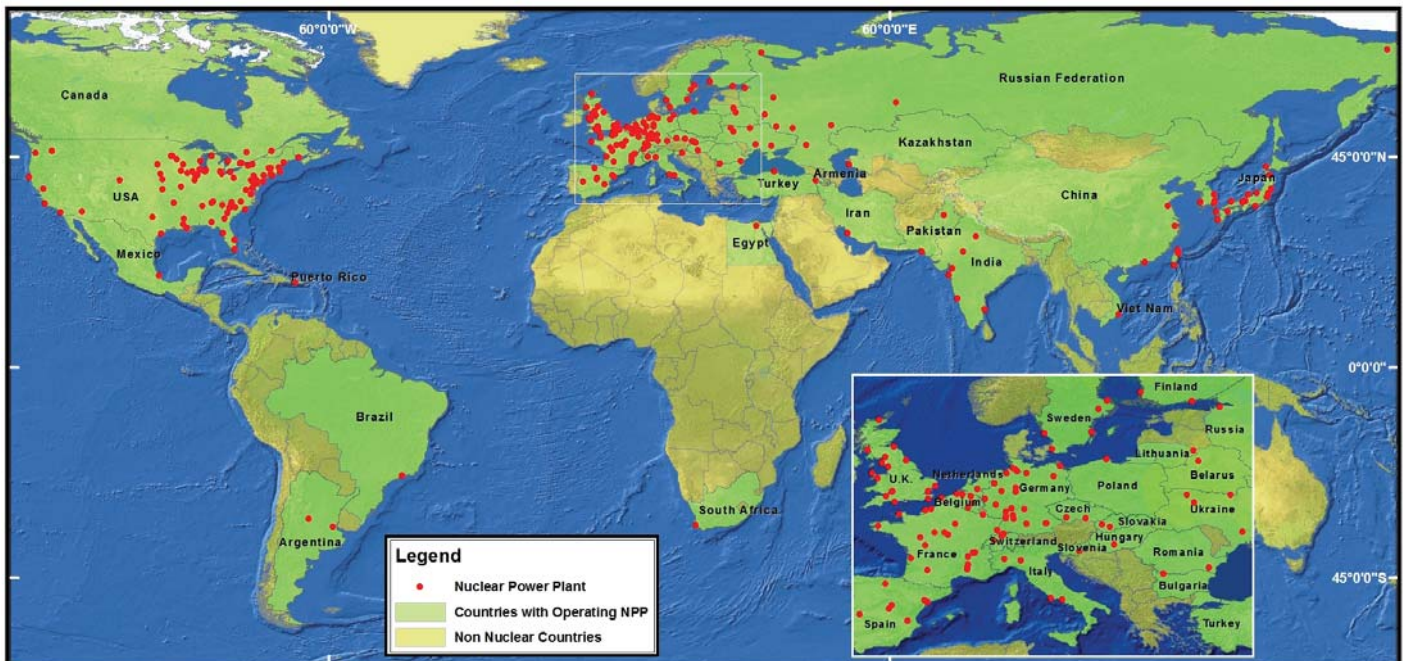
60°0'0"W
60°0'0"E
Canada
Russian Federation
Kazakhstan
45°0'0"N
USA
Turkey
Armenia
China
Japan
Iran
Pakistan
Egypt
Mexico
India
Puerto Rico
Viet Nam
0°0'0"
Brazil
South Africa
Argentina
45°0'0"S
Legend
Nuclear Power Plant
Countries with Operating NPP
Non Nuclear Countries
Finland
Sweden
Russia
Lithuania
U.K.
Netherlands
Belarus
Germany
Poland
Belgium
Ukraine
Czech
Slovakia
Hungary
France
Switzerland
Slovenia
Romania
Italy
Bulgaria
Spain
Turkey